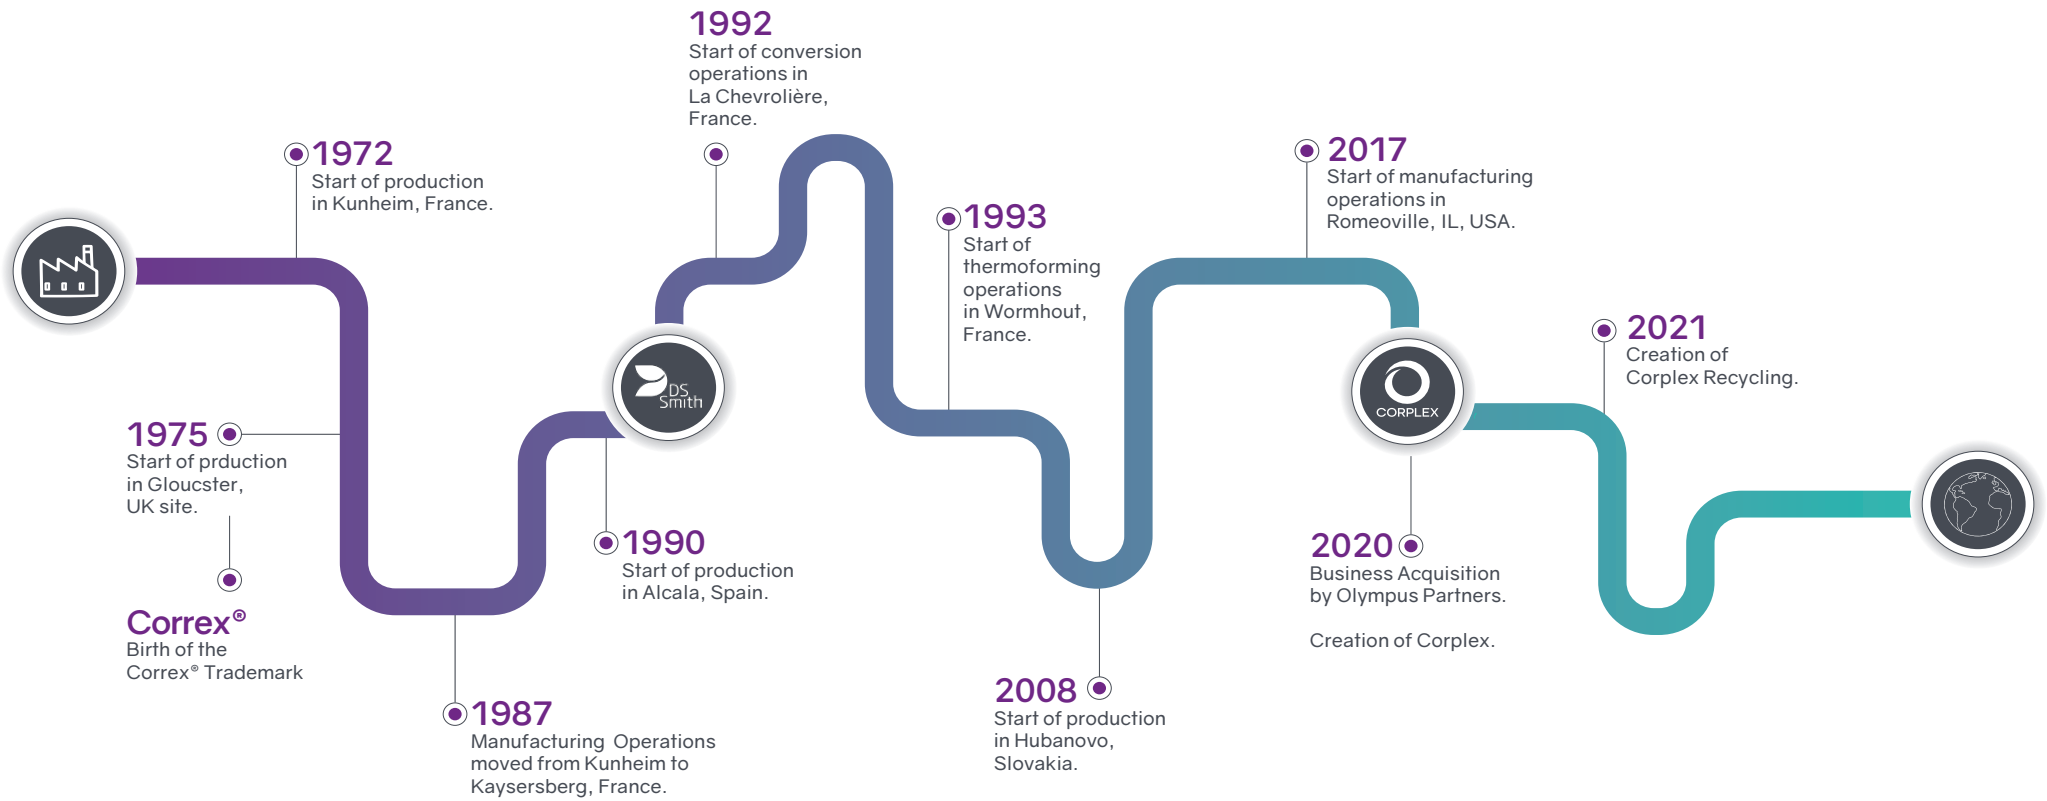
1972
Start of production in Kunheim, France.

1975
Start of prduction in Gloucster, UK site.

Correx®
Birth of the Correx® Trademark

1987
Manufacturing Operations moved from Kunheim to Kaysersberg, France.

DS Smith

1990
Start of production in Alcala, Spain.

1992
Start of conversion operations in La Chevrolière, France.

1993
Start of thermoforming operations in Wormhout, France.

2008
Start of production in Hubanovo, Slovakia.

2017
Start of manufacturing operations in Romeoville, IL, USA.

CORPLEX

2020
Business Acquisition by Olympus Partners.

Creation of Corplex.

2021
Creation of Corplex Recycling.